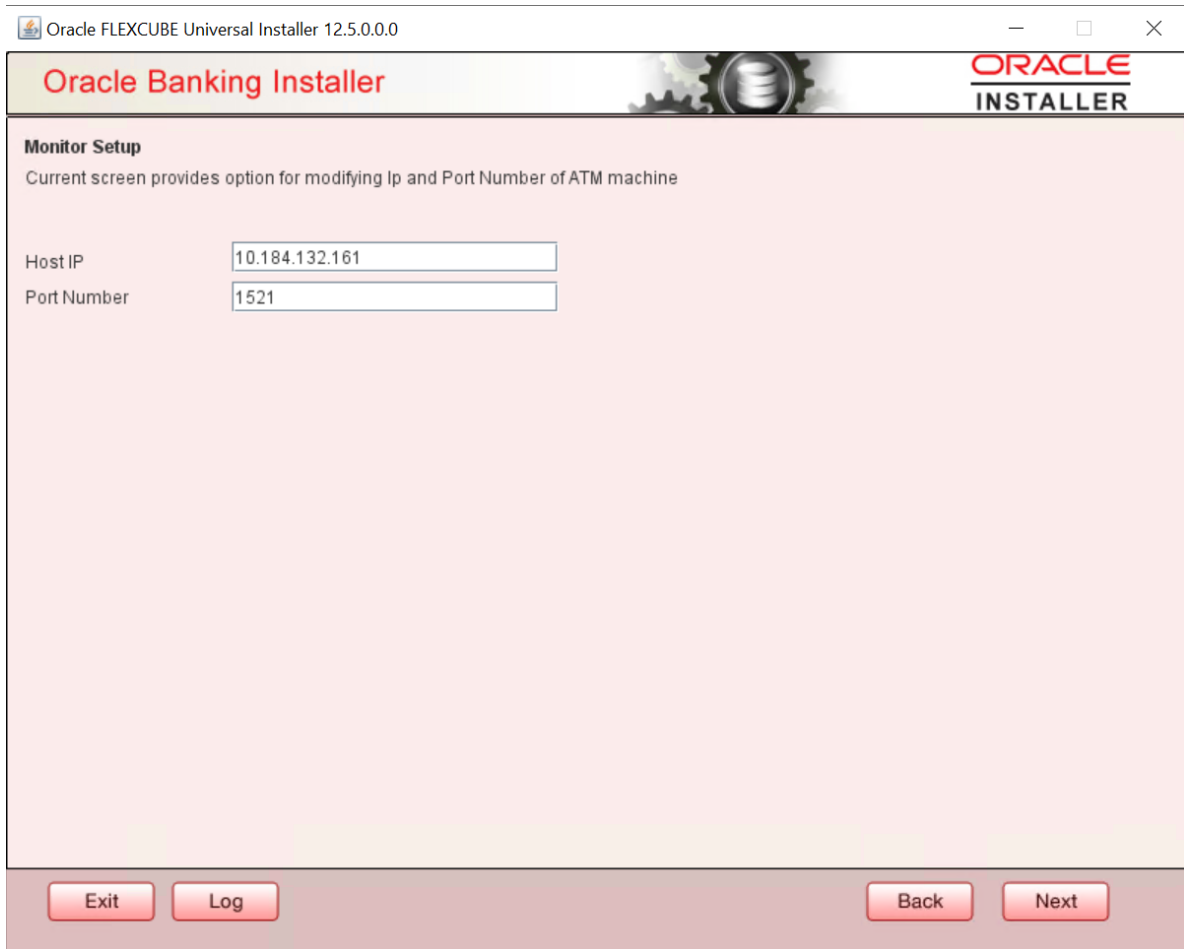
Oracle FLEXCUBE Universal Installer 12.5.0.0.0

Oracle Banking Installer

ORACLE
INSTALLER

Monitor Setup
Current screen provides option for modifying Ip and Port Number of ATM machine

Host IP 10.184.132.161
Port Number 1521

Exit Log Back Next